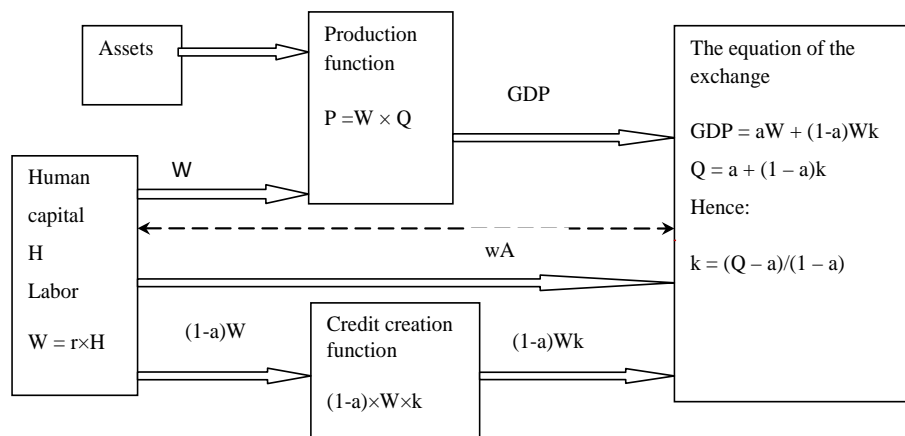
Assets

Production function

$P = W \times Q$

GDP

The equation of the exchange

$GDP = aW + (1-a)Wk$

$Q = a + (1 - a)k$

Hence:

$k = (Q - a)/(1 - a)$

Human capital

H

Labor

$W = r \times H$

W

wA

(1-a)W

Credit creation function

$(1-a) \times W \times k$

(1-a)Wk